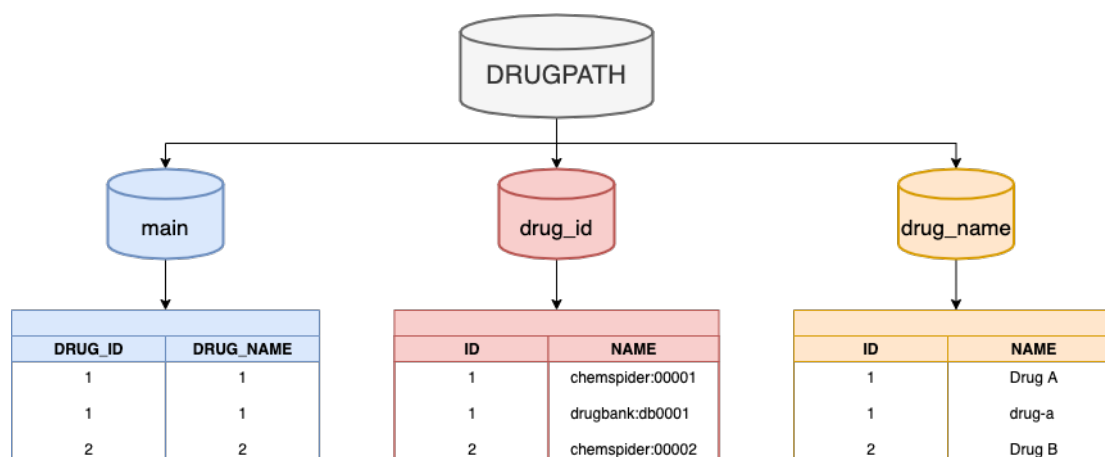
DRUGPATH

main

| DRUG_ID | DRUG_NAME |
|---|---|
| 1 | 1 |
| 1 | 1 |
| 2 | 2 |

drug_id

| ID | NAME |
|---|---|
| 1 | chemspider:00001 |
| 1 | drugbank:db0001 |
| 2 | chemspider:00002 |

drug_name

| ID | NAME |
|---|---|
| 1 | Drug A |
| 1 | drug-a |
| 2 | Drug B |